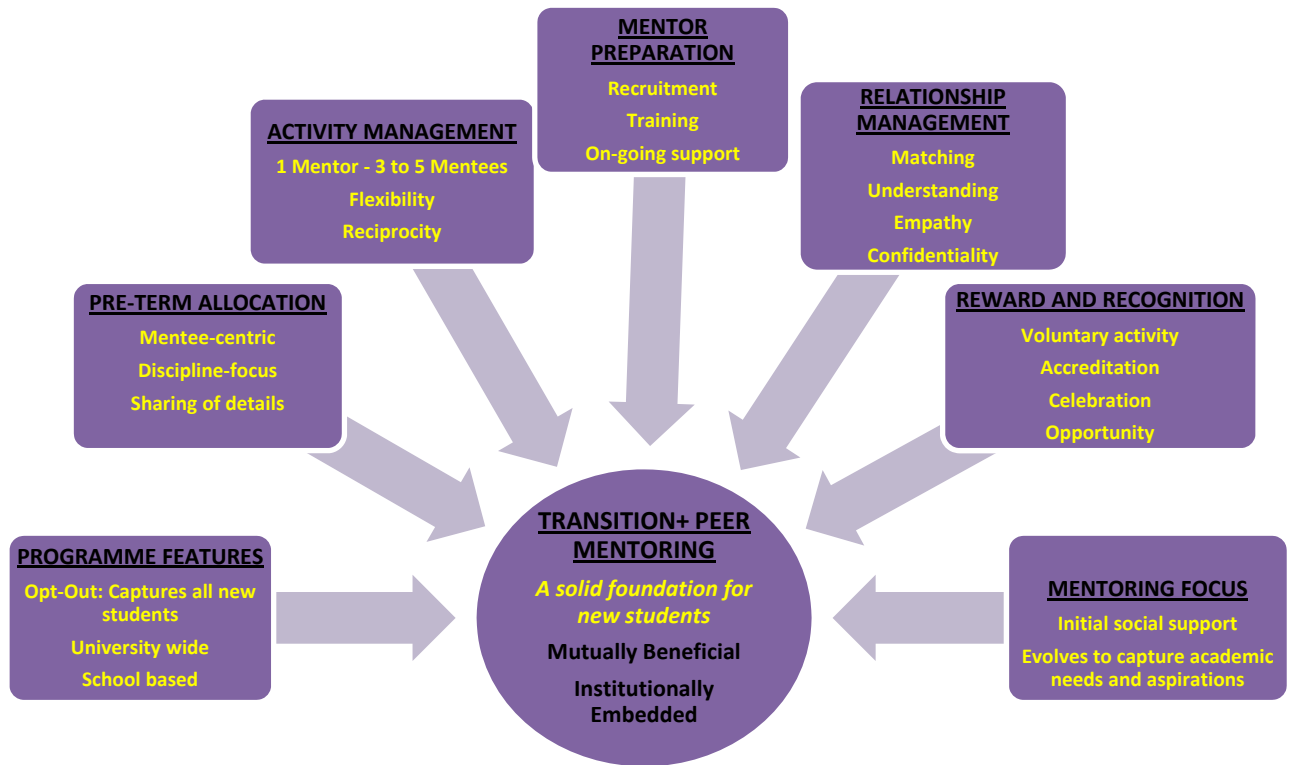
MENTOR PREPARATION
Recruitment
Training
On-going support

ACTIVITY MANAGEMENT
1 Mentor - 3 to 5 Mentees
Flexibility
Reciprocity

RELATIONSHIP MANAGEMENT
Matching
Understanding
Empathy
Confidentiality

PRE-TERM ALLOCATION
Mentee-centric
Discipline-focus
Sharing of details

REWARD AND RECOGNITION
Voluntary activity
Accreditation
Celebration
Opportunity

PROGRAMME FEATURES
Opt-Out: Captures all new students
University wide
School based

TRANSITION+ PEER MENTORING
A solid foundation for new students
Mutually Beneficial
Institutionally Embedded

MENTORING FOCUS
Initial social support
Evolves to capture academic needs and aspirations